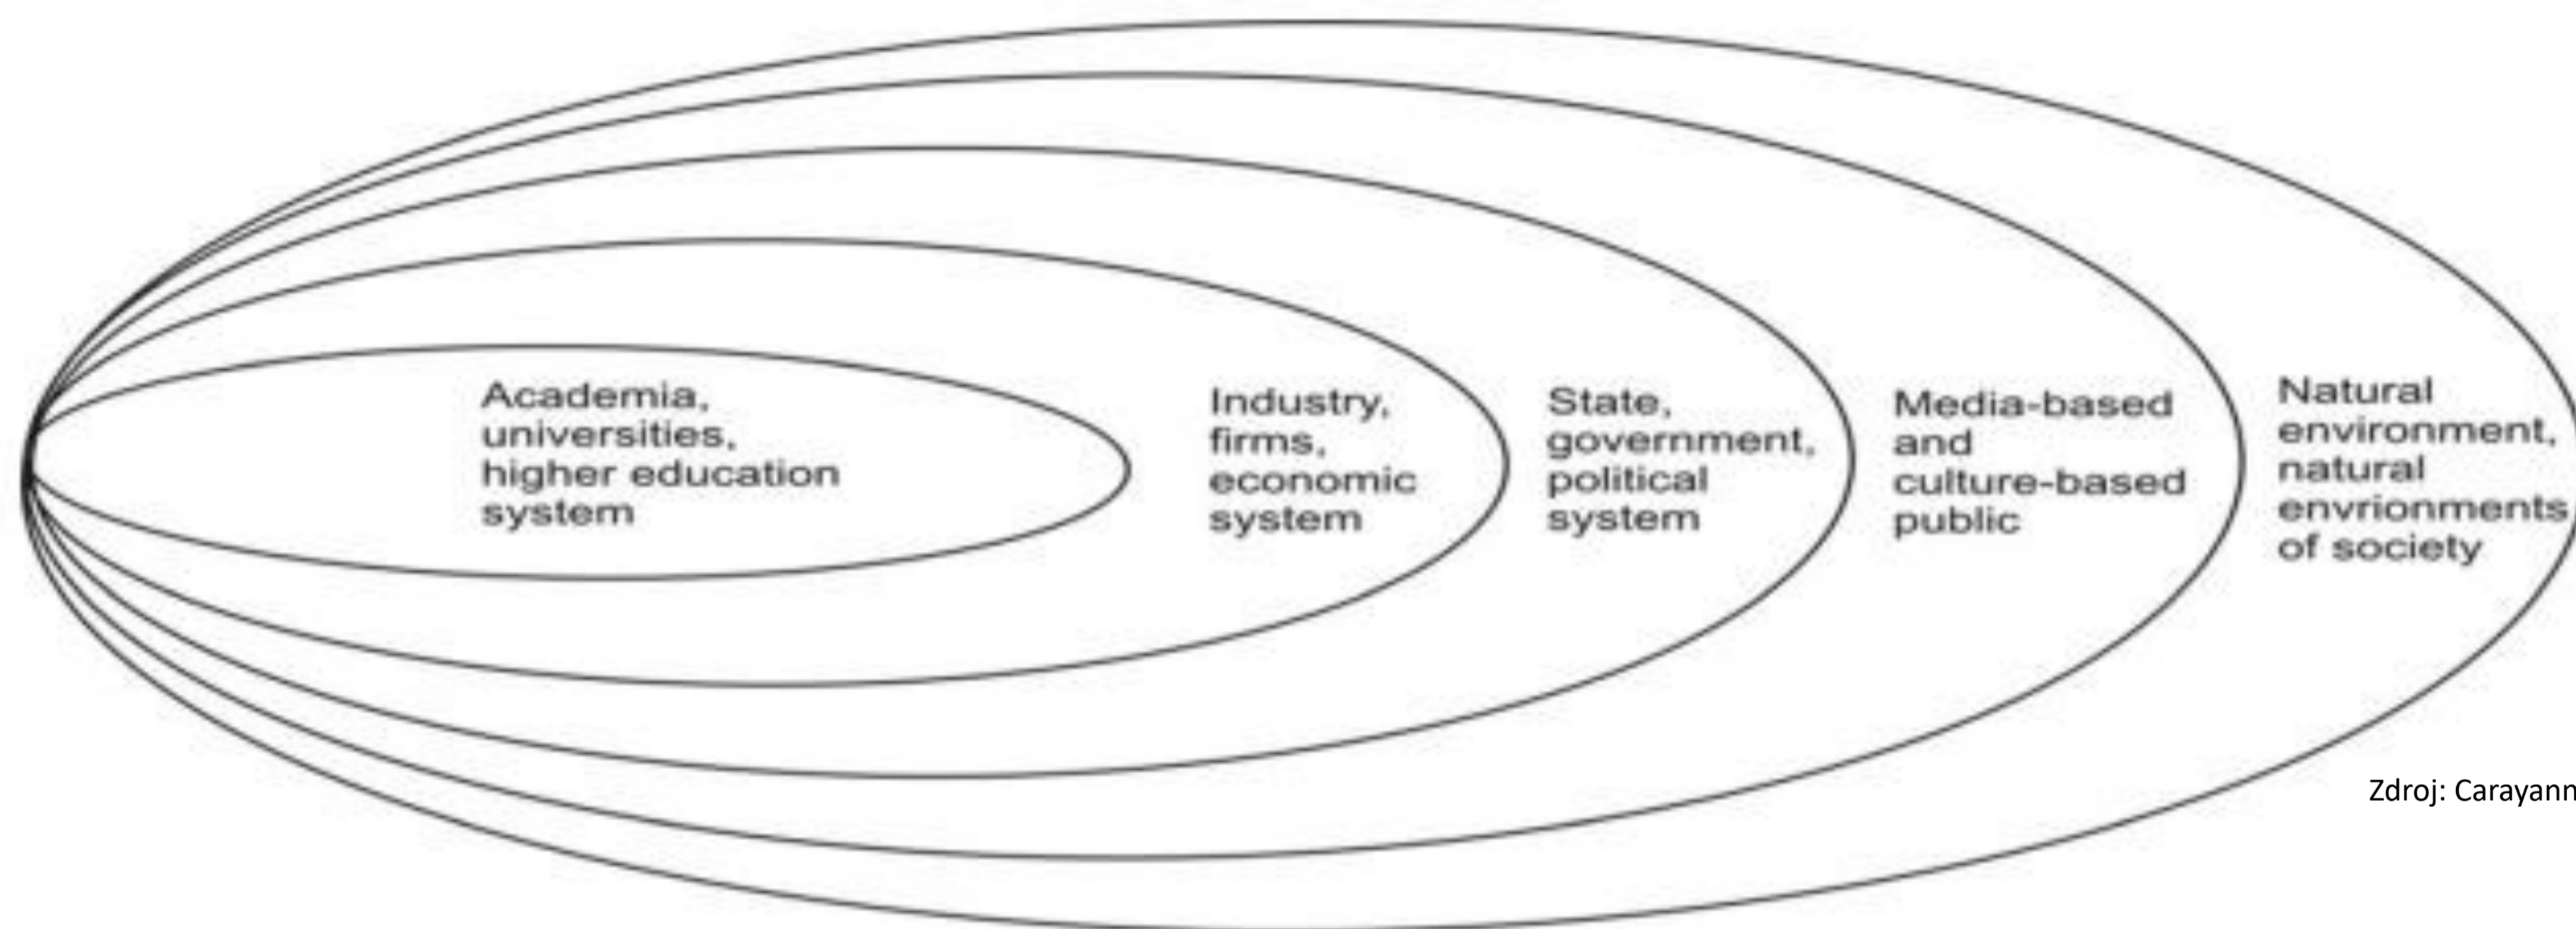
Academia, universities, higher education system

Industry, firms, economic system

State, government, political system

Media-based and culture-based public

Natural environment, natural envrionments of society

Zdroj: Carayann